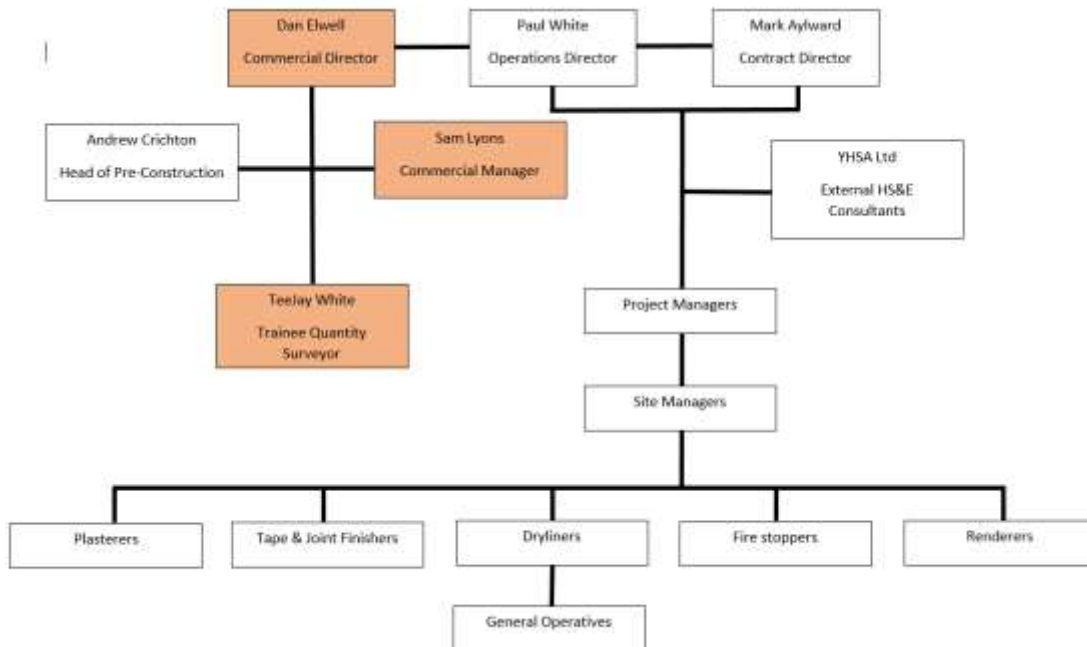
Dan Elwell
Commercial Director

Paul White
Operations Director

Mark Aylward
Contract Director

Andrew Crichton
Head of Pre-Construction

Sam Lyons
Commercial Manager

YHSA Ltd
External HS&E Consultants

TeeJay White
Trainee Quantity Surveyor

Project Managers

Site Managers

Plasterers

Tape & Joint Finishers

Dryliners

Fire stoppers

Renderers

General Operatives